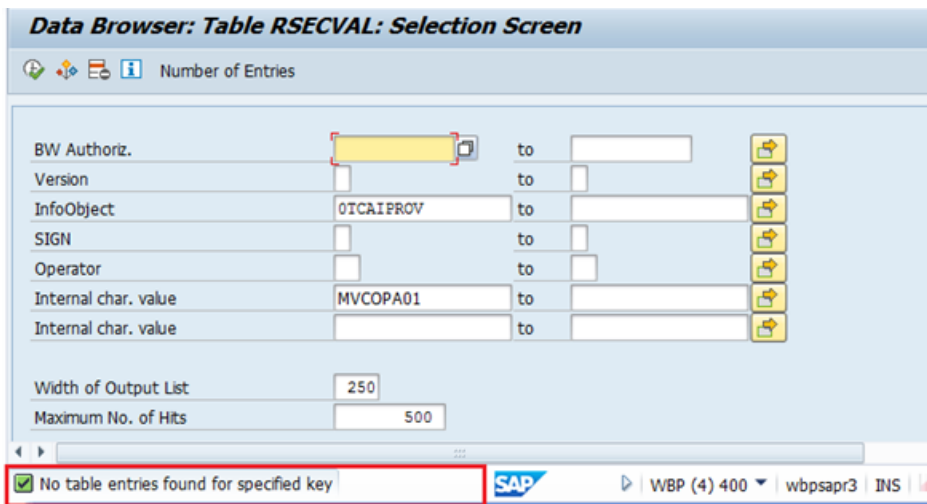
Data Browser: Table RSECVAL: Selection Screen

Number of Entries

| | | | |
|---|---|---|---|
| BW Authoriz. | | to | |
| Version | | to | |
| InfoObject | 0TCAIPROV | to | |
| SIGN | | to | |
| Operator | | to | |
| Internal char. value | MVCOPA01 | to | |
| Internal char. value | | to | |

Width of Output List 250
Maximum No. of Hits 500

No table entries found for specified key

SAP

WBP (4) 400 | wbpsapr3 | INS